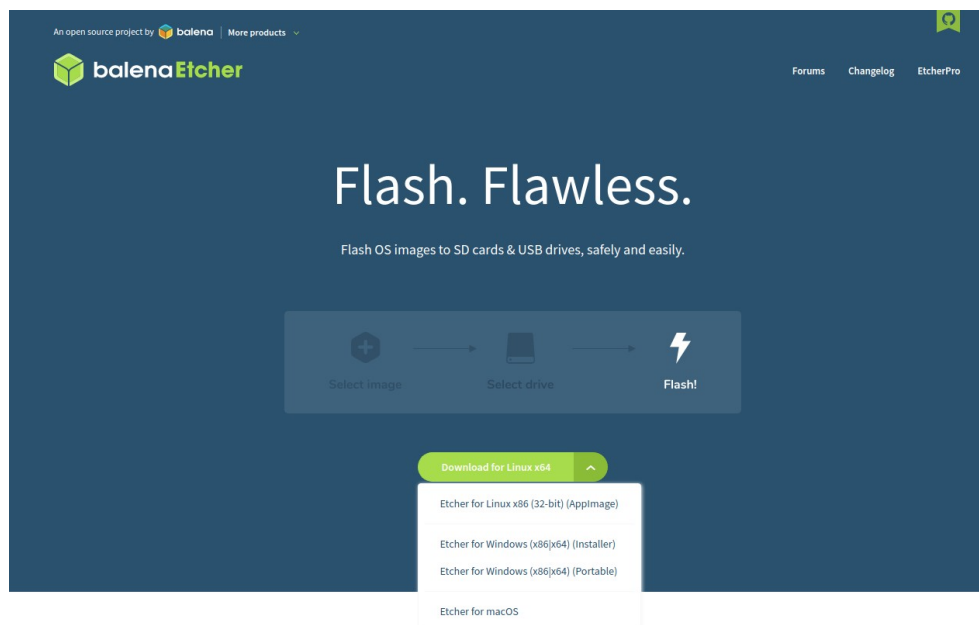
An open source project by balena | More products

balenaEtcher

Forums Changelog EtcherPro

Flash. Flawless.

Flash OS images to SD cards & USB drives, safely and easily.

Select image Select drive Flash!

Download for Linux x64

Etcher for Linux x86 (32-bit) (AppImage)

Etcher for Windows (x86|x64) (Installer)

Etcher for Windows (x86|x64) (Portable)

Etcher for macOS